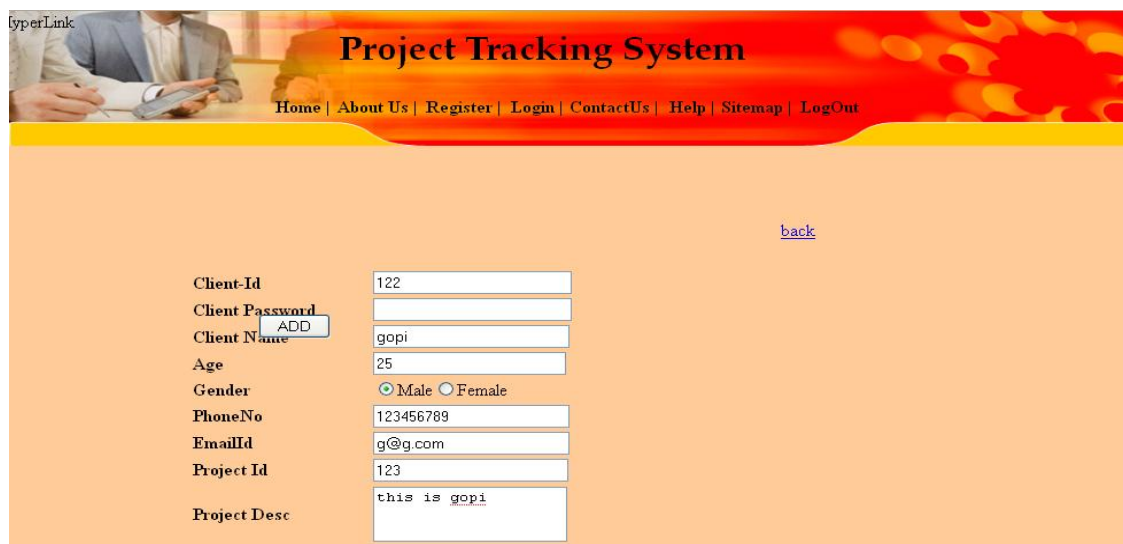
IyperLink

Project Tracking System

Home | About Us | Register | Login | ContactUs | Help | Sitemap | LogOut

back

Client-Id 122
Client Password
ADD
Client Name gopi
Age 25
Gender Male Female
PhoneNo 123456789
EmailId g@g.com
Project Id 123
Project Desc this is gopi